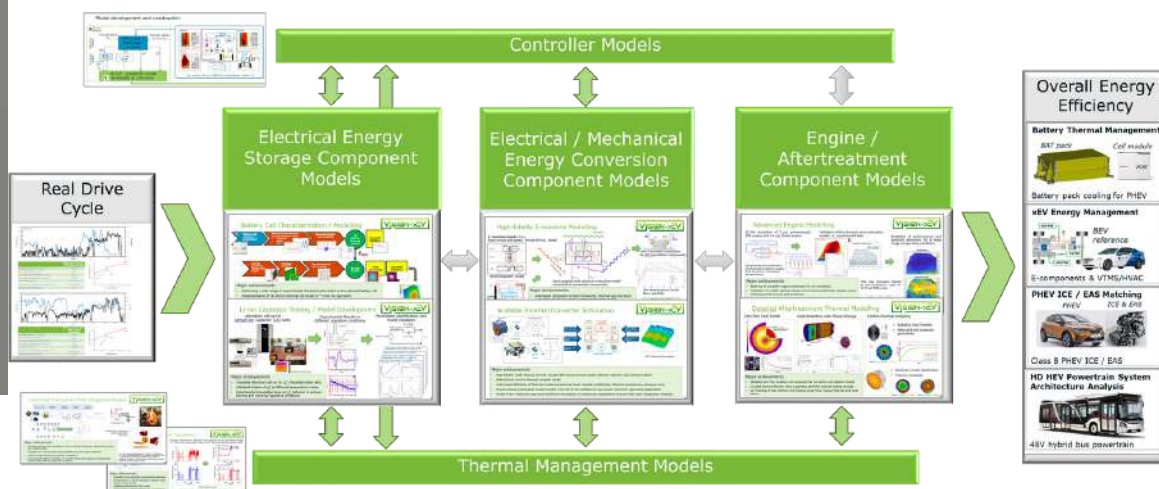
Model development and construction

Controller Models

Electrical Energy Storage Component Models

Electrical / Mechanical Energy Conversion Component Models

Engine / Aftertreatment Component Models

Real Drive Cycle

Battery Cell Characterization / Modeling

Li-ion Capacitor Testing / Model Development

High-fidelity E-machine Modelling

Scalable Inverter/Converter Simulation

Advanced Engine Modeling

Detailed Aftertreatment Thermal Modeling

Thermal Management Models

Overall Energy Efficiency

Battery Thermal Management

BAT pack

Cell module

Battery pack cooling for PHEV

xEV Energy Management

BEV reference

E-components & VTMS/HVAC

PHEV ICE / EAS Matching

PHEV

ICE & EAS

Class B PHEV ICE / EAS

HD HEV Powertrain System Architecture Analysis

48V hybrid bus powertrain